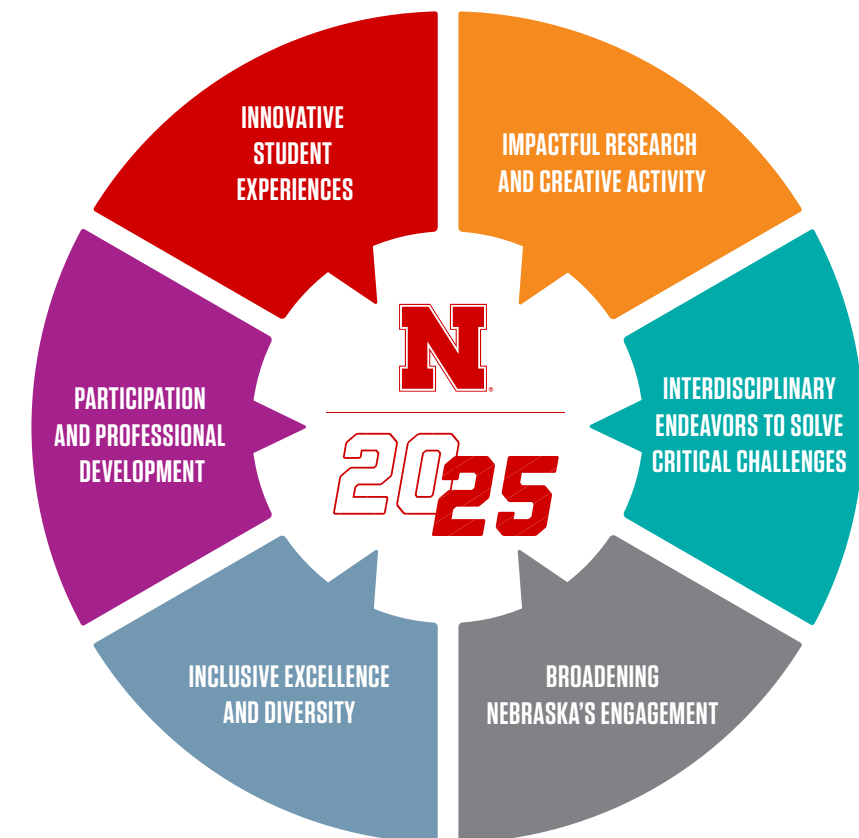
INNOVATIVE STUDENT EXPERIENCES

IMPACTFUL RESEARCH AND CREATIVE ACTIVITY

PARTICIPATION AND PROFESSIONAL DEVELOPMENT

N

2025

INTERDISCIPLINARY ENDEAVORS TO SOLVE CRITICAL CHALLENGES

INCLUSIVE EXCELLENCE AND DIVERSITY

BROADENING NEBRASKA'S ENGAGEMENT